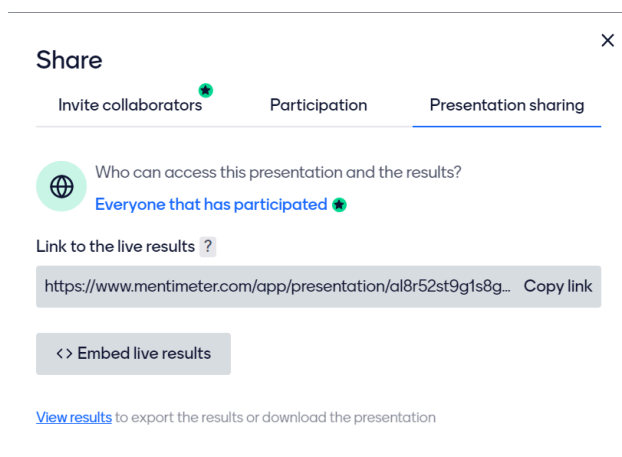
Share

×

Invite collaborators

Participation

Presentation sharing

Who can access this presentation and the results?

Everyone that has participated

Link to the live results ?

https://www.mentimeter.com/app/presentation/al8r52st9g1s8g...

Copy link

<> Embed live results

View results to export the results or download the presentation